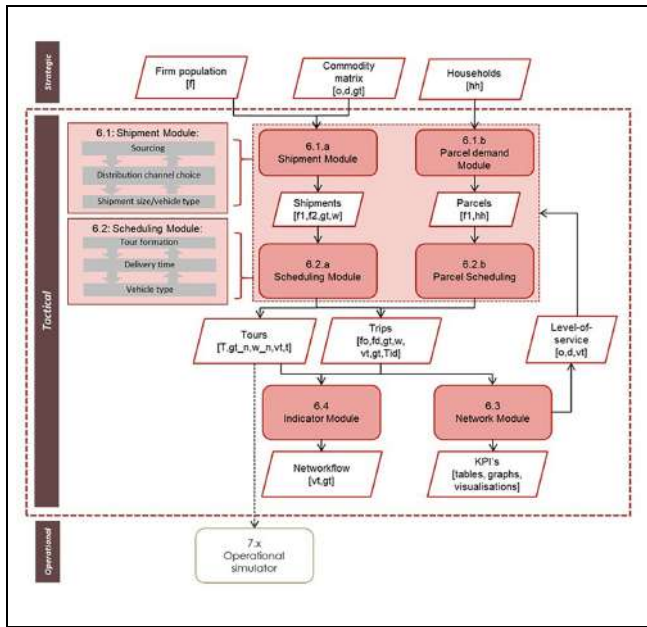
Strategic

Firm population
[f]

Commodity matrix
[o,d,gt]

Households
[hh]

Tactical

6.1: Shipment Module:
Sourcing
Distribution channel choice
Shipment size/vehicle type

6.2: Scheduling Module:
Tour formation
Delivery time
Vehicle type

6.1.a
Shipment Module

6.1.b
Parcel demand Module

Shipments
[f1,f2,gt,w]

Parcels
[f1,hh]

6.2.a
Scheduling Module

6.2.b
Parcel Scheduling

Tours
[T,gt_n,w_n,vt,t]

Trips
[fo,fd,gt,w, vt,gt,Tid]

Level-of-service
[o,d,vt]

6.4
Indicator Module

6.3
Network Module

Networkflow
[vt,gt]

KPI's
[tables, graphs, visualisations]

Operational

7.x
Operational simulator